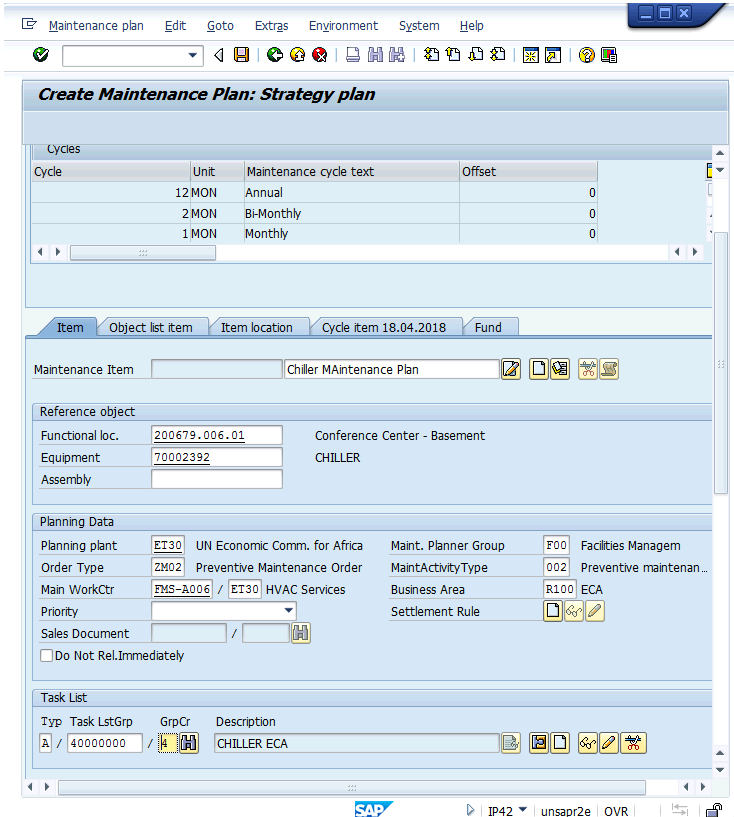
Maintenance plan   Edit   Goto   Extras   Environment   System   Help

Create Maintenance Plan: Strategy plan

Cycles

| Cycle | Unit | Maintenance cycle text | Offset |
|---|---|---|---|
| 12 | MON | Annual | 0 |
| 2 | MON | Bi-Monthly | 0 |
| 1 | MON | Monthly | 0 |

Item   Object list item   Item location   Cycle item 18.04.2018   Fund

Maintenance Item   Chiller MAintenance Plan

Reference object
Functional loc. 200679.006.01   Conference Center - Basement
Equipment 70002392   CHILLER
Assembly

Planning Data
Planning plant ET30 UN Economic Comm. for Africa   Maint. Planner Group F00 Facilities Managem
Order Type ZM02 Preventive Maintenance Order   MaintActivityType 002 Preventive maintenan...
Main WorkCtr FMS-A006 / ET30 HVAC Services   Business Area R100 ECA
Priority   Settlement Rule
Sales Document /
Do Not Rel.Immediately

Task List
Typ Task LstGrp GrpCr Description
A / 40000000 / 4 CHILLER ECA

SAP   IP42   unsapr2e   OVR